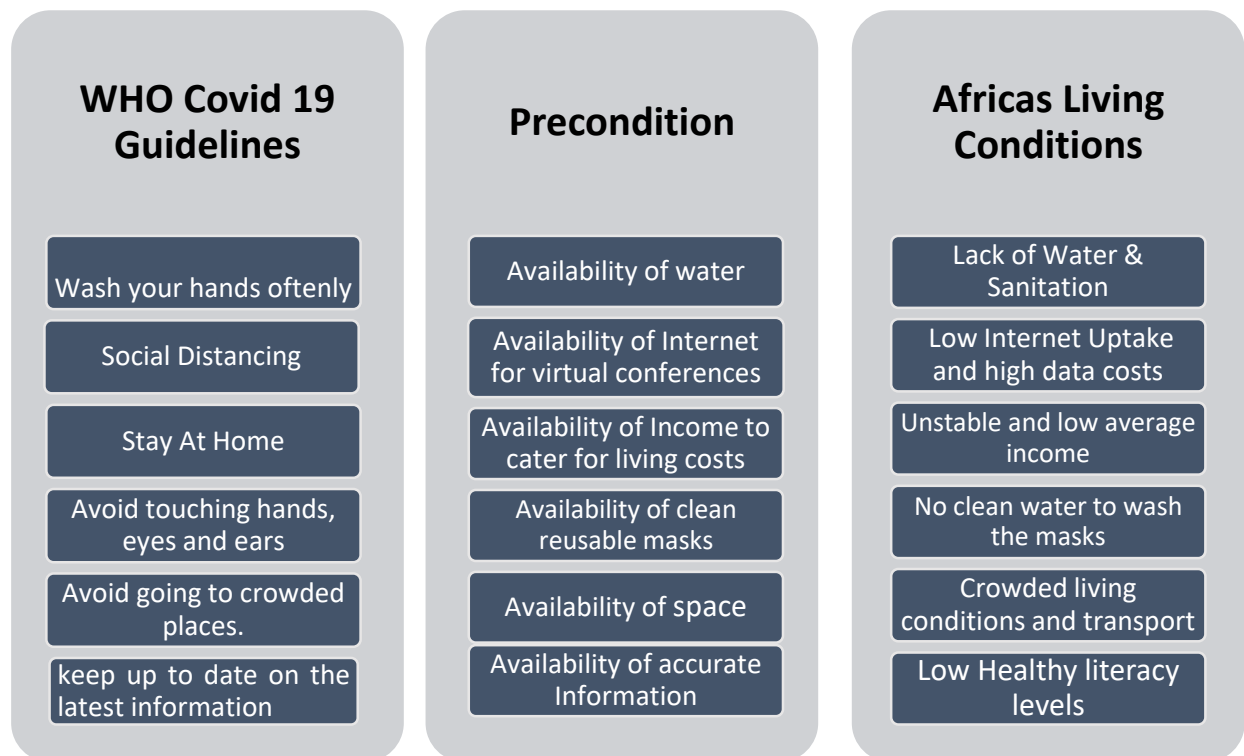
WHO Covid 19 Guidelines

Wash your hands oftenly

Social Distancing

Stay At Home

Avoid touching hands, eyes and ears

Avoid going to crowded places.

keep up to date on the latest information

Precondition

Availability of water

Availability of Internet for virtual conferences

Availability of Income to cater for living costs

Availability of clean reusable masks

Availability of space

Availability of accurate Information

Africas Living Conditions

Lack of Water & Sanitation

Low Internet Uptake and high data costs

Unstable and low average income

No clean water to wash the masks

Crowded living conditions and transport

Low Healthy literacy levels